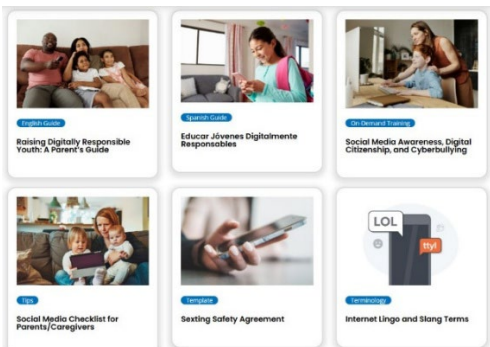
English Guide

Raising Digitally Responsible Youth: A Parent's Guide

Spanish Guide

Educar Jóvenes Digitalmente Responsables

On Demand Training

Social Media Awareness, Digital Citizenship, and Cyberbullying

Tips

Social Media Checklist for Parents/Caregivers

Template

Sexting Safety Agreement

LOL

ttyl

Terminology

Internet Lingo and Slang Terms